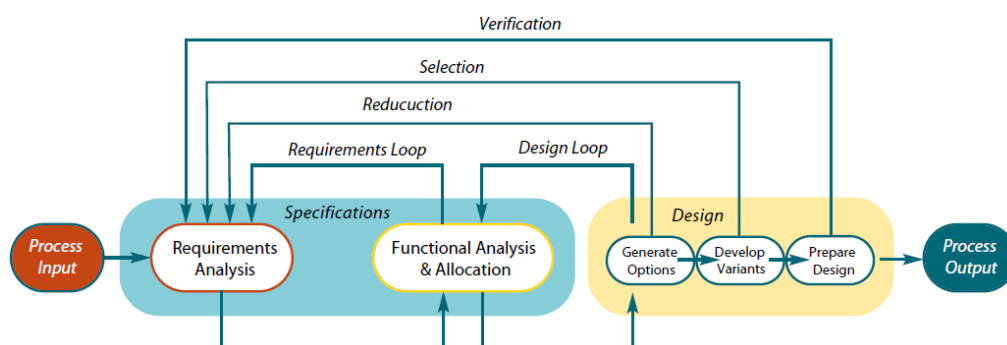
Verification

Selection

Reducuction

Requirements Loop

Design Loop

Specifications

Design

Process Input

Requirements Analysis

Functional Analysis & Allocation

Generate Options

Develop Variants

Prepare Design

Process Output